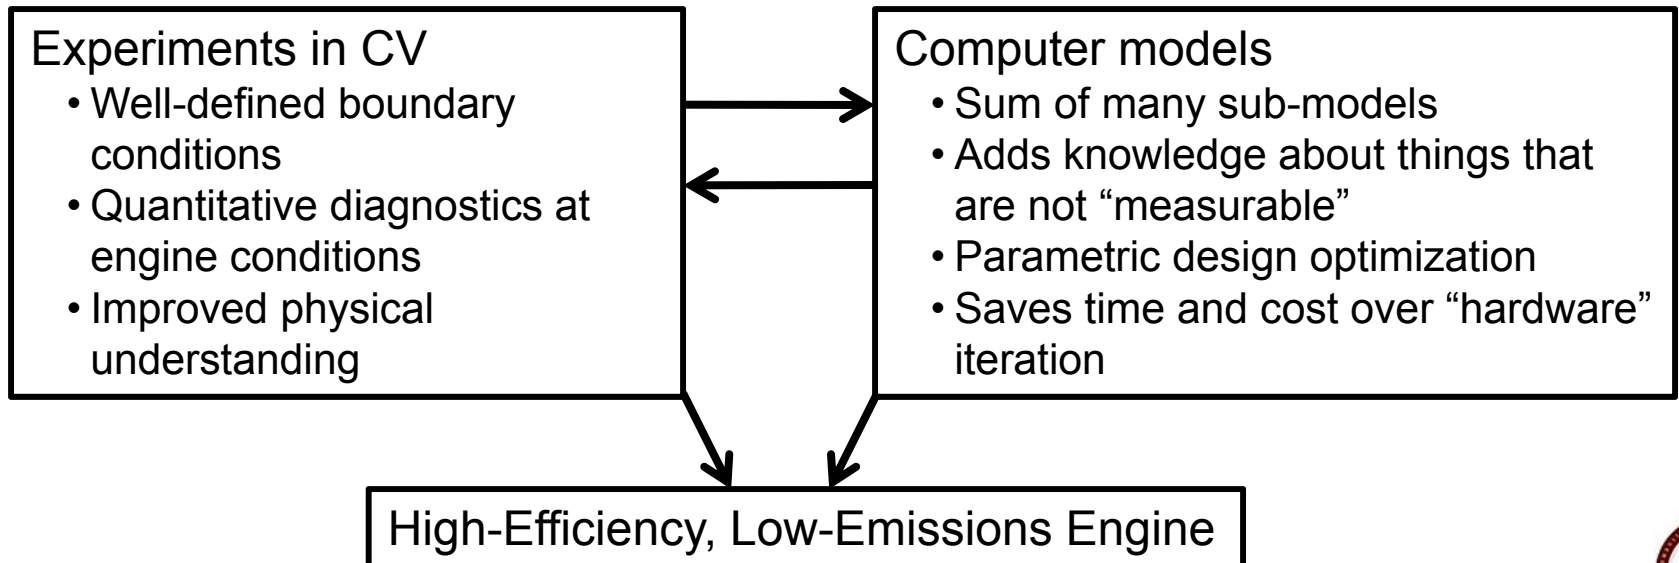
Experiments in CV
• Well-defined boundary conditions
• Quantitative diagnostics at engine conditions
• Improved physical understanding

Computer models
• Sum of many sub-models
• Adds knowledge about things that are not “measurable”
• Parametric design optimization
• Saves time and cost over “hardware” iteration

High-Efficiency, Low-Emissions Engine